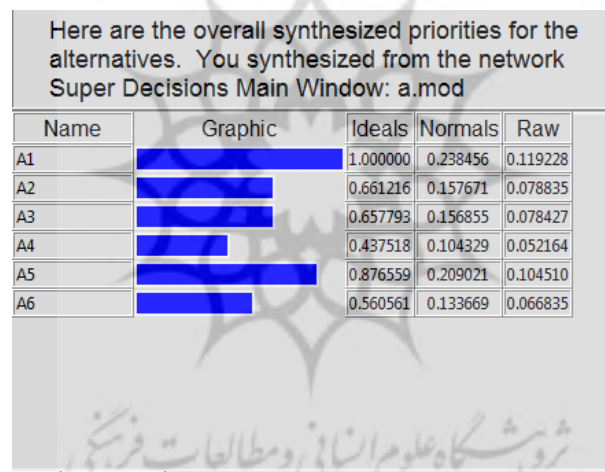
Here are the overall synthesized priorities for the alternatives. You synthesized from the network Super Decisions Main Window: a.mod

| Name | Graphic | Ideals | Normals | Raw |
|---|---|---|---|---|
| A1 | | 1.000000 | 0.238456 | 0.119228 |
| A2 | | 0.661216 | 0.157671 | 0.078835 |
| A3 | | 0.657793 | 0.156855 | 0.078427 |
| A4 | | 0.437518 | 0.104329 | 0.052164 |
| A5 | | 0.876559 | 0.209021 | 0.104510 |
| A6 | | 0.560561 | 0.133669 | 0.066835 |

پژوهشگاه علوم انسانی و مطالعات فرهنگی